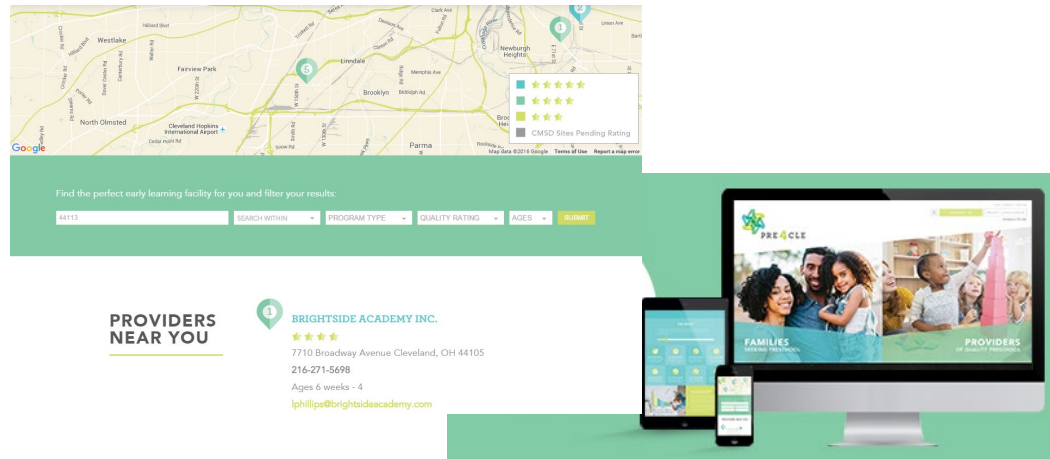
Hilliard Blvd
Westlake
Fairview Park
Linndale
Brooklyn
North Olmsted
Cleveland Hopkins International Airport
Parma
Newburgh Heights
Memphis Ave
Biddulph Rd
Clark Ave
Denison Ave
CMSD Sites Pending Rating
Google
Map data ©2016 Google Terms of Use Report a map error

Find the perfect early learning facility for you and filter your results:

44113
SEARCH WITHIN
PROGRAM TYPE
QUALITY RATING
AGES
SUBMIT

PROVIDERS NEAR YOU

BRIGHTSIDE ACADEMY INC.
7710 Broadway Avenue Cleveland, OH 44105
216-271-5698
Ages 6 weeks - 4
lphillips@brightsideacademy.com

PRE4CLE
FAMILIES SEEKING PRESCHOOL
PROVIDERS OF QUALITY PRESCHOOL